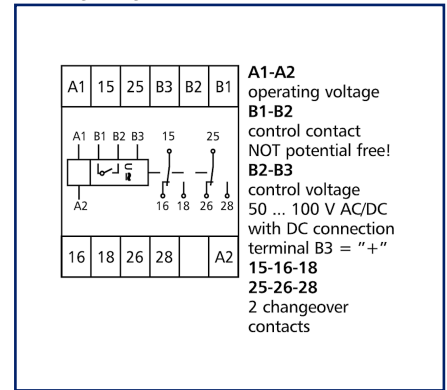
| A1 | 15 | 25 | B3 | B2 | B1 |
|---|---|---|---|---|---|

A1 B1 B2 B3 15 25

A2 16 18 26 28

| 16 | 18 | 26 | 28 | | A2 |
|---|---|---|---|---|---|

**A1-A2**
operating voltage
**B1-B2**
control contact
NOT potential free!
**B2-B3**
control voltage
50 ... 100 V AC/DC
with DC connection
terminal B3 = "+"
**15-16-18**
**25-26-28**
2 changeover
contacts